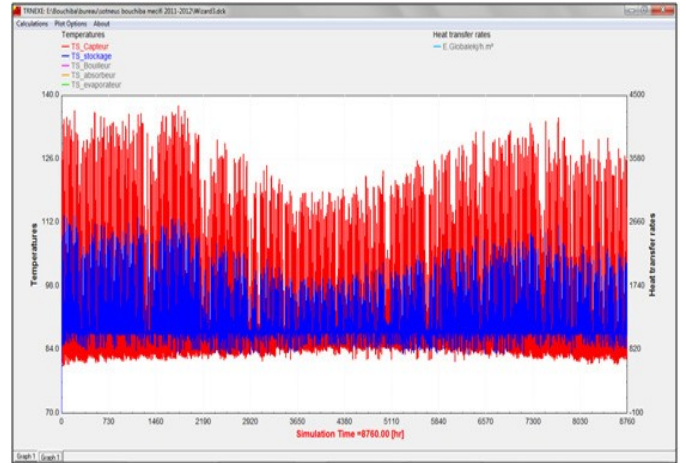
TRNEXE: E:\bouchiba\bureau\cotneus bouchiba mecif 2011-2012\Wizard3.dck

Calculations Plot Options About

Temperatures
TS_Capteur
TS_stockage
TS_Bouilleur
TS_absorbeur
TS_evaporateur

Heat transfer rates
E.Globalekj/h.m²

140.0
126.0
112.0
98.0
84.0
70.0

Temperatures

4500
3580
2660
1740
820
-100

Heat transfer rates

0 730 1460 2190 2920 3650 4380 5110 5840 6570 7300 8030 8760

Simulation Time =8760.00 [hr]

Graph 1 Graph 1